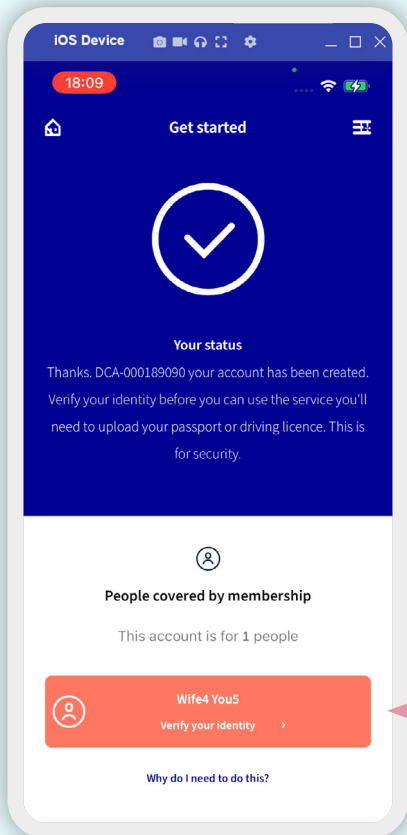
iOS Device

18:09

Get started

Your status

Thanks. DCA-000189090 your account has been created. Verify your identity before you can use the service you'll need to upload your passport or driving licence. This is for security.

People covered by membership

This account is for 1 people

Wife4 You5

Verify your identity >

Why do I need to do this?